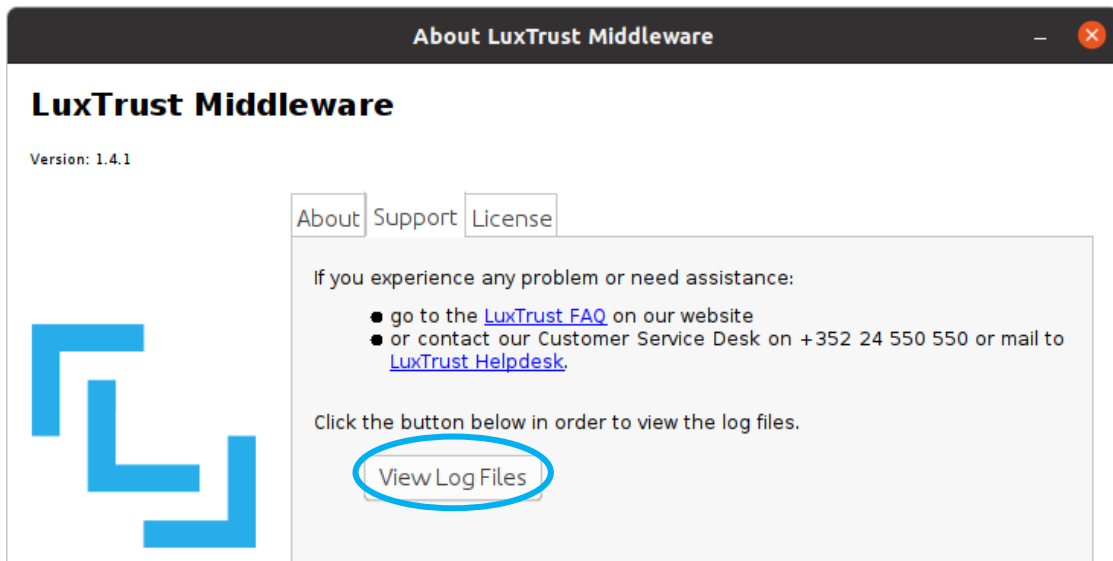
About LuxTrust Middleware

LuxTrust Middleware

Version: 1.4.1

About | Support | License

If you experience any problem or need assistance:

- go to the LuxTrust FAQ on our website
- or contact our Customer Service Desk on +352 24 550 550 or mail to LuxTrust Helpdesk.

Click the button below in order to view the log files.

View Log Files